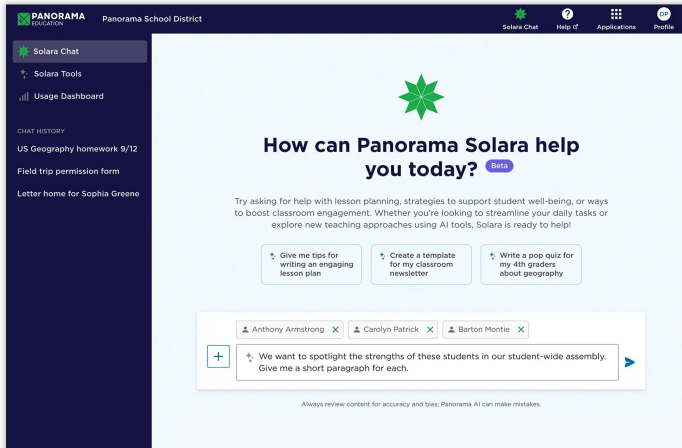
PANORAMA EDUCATION Panorama School District

Solara Chat Help Applications DP Profile

Solara Chat
Solara Tools
Usage Dashboard

CHAT HISTORY
US Geography homework 9/12
Field trip permission form
Letter home for Sophia Greene

How can Panorama Solara help you today? Beta

Try asking for help with lesson planning, strategies to support student well-being, or ways to boost classroom engagement. Whether you're looking to streamline your daily tasks or explore new teaching approaches using AI tools, Solara is ready to help!

Give me tips for writing an engaging lesson plan

Create a template for my classroom newsletter

Write a pop quiz for my 4th graders about geography

Anthony Armstrong ✕ Carolyn Patrick ✕ Barton Montie ✕

+ We want to spotlight the strengths of these students in our student-wide assembly. Give me a short paragraph for each.

Always review content for accuracy and bias; Panorama AI can make mistakes.